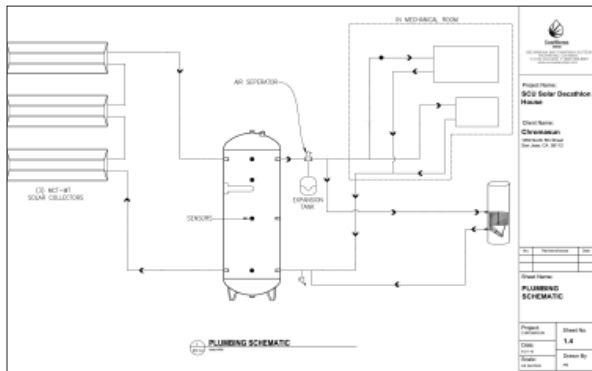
IN MECHANICAL ROOM

AIR SEPERATOR

(3) MCT-WT SOLAR COLLECTORS

SENSORS

EXPANSION TANK

PLUMBING SCHEMATIC

Project Name:
SCU Solar Decathlon House

Client Name:
Chromasun
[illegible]

No. | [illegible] | Date

Sheet Name:
PLUMBING SCHEMATIC

Project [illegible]
Sheet No.
1.4
Date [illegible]
Scale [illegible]
Drawn By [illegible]